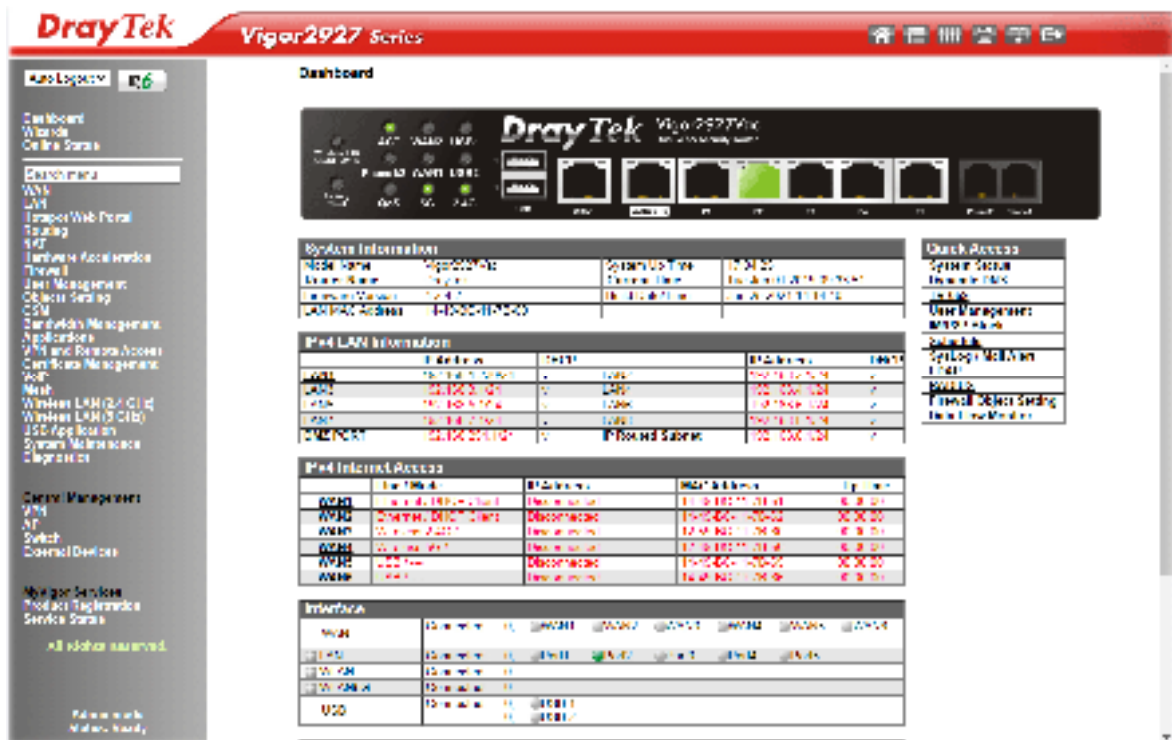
DrayTek

Vigor2927 Series

Auto Logout

Dashboard
Wizards
Online Status

Search menu
WAN
LAN
Hotspot Web Portal
Routing
NAT
Hardware Acceleration
Firewall
User Management
Objects Setting
CSM
Bandwidth Management
Applications
VPN and Remote Access
Certificate Management
VoIP
Mesh
Wireless LAN(2.4GHz)
Wireless LAN(5GHz)
USB Application
System Maintenance
Diagnostics

Central Management
VPN
AP
Switch
External Devices

MyVigor Services
Product Registration
Service Status

All rights reserved.

Admin mode
Status: Ready

Dashboard

DrayTek

ACT
QoS
USB
WAN1
WAN2
LAN

System Information
| Model Name | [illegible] | System Up Time | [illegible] |
|---|---|---|---|
| Router Name | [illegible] | Current Time | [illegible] |
| Firmware Version | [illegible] | Build Date/Time | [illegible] |
| LAN MAC Address | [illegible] | | |

IPv4 LAN Information
| | IP Address | DHCP | | IP Address | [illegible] |
|---|---|---|---|---|---|
| LAN1 | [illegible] | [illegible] | LAN1 | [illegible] | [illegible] |
| LAN2 | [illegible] | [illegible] | LAN2 | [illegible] | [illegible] |
| LAN3 | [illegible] | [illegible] | LAN3 | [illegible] | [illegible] |
| LAN4 | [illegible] | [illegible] | LAN4 | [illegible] | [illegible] |
| DMZ PORT | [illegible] | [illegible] | IP Routed Subnet | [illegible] | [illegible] |

IPv4 Internet Access
| | Line / Mode | IP Address | MAC Address | Up Time |
|---|---|---|---|---|
| WAN1 | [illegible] | Disconnected | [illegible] | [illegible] |
| WAN2 | Ethernet / DHCP Client | Disconnected | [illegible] | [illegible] |
| WAN3 | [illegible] | Disconnected | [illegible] | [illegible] |
| WAN4 | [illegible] | Disconnected | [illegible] | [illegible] |
| WAN5 | USB / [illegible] | Disconnected | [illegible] | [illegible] |
| WAN6 | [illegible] | Disconnected | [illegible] | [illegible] |

Interface
WAN
LAN
WLAN
WLAN
USB

Quick Access
System Status
Dynamic DDNS
TR-069
User Management
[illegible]
Schedule
Syslog / Mail Alert
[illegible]
RADIUS
Firewall Object Setting
Data Flow Monitor